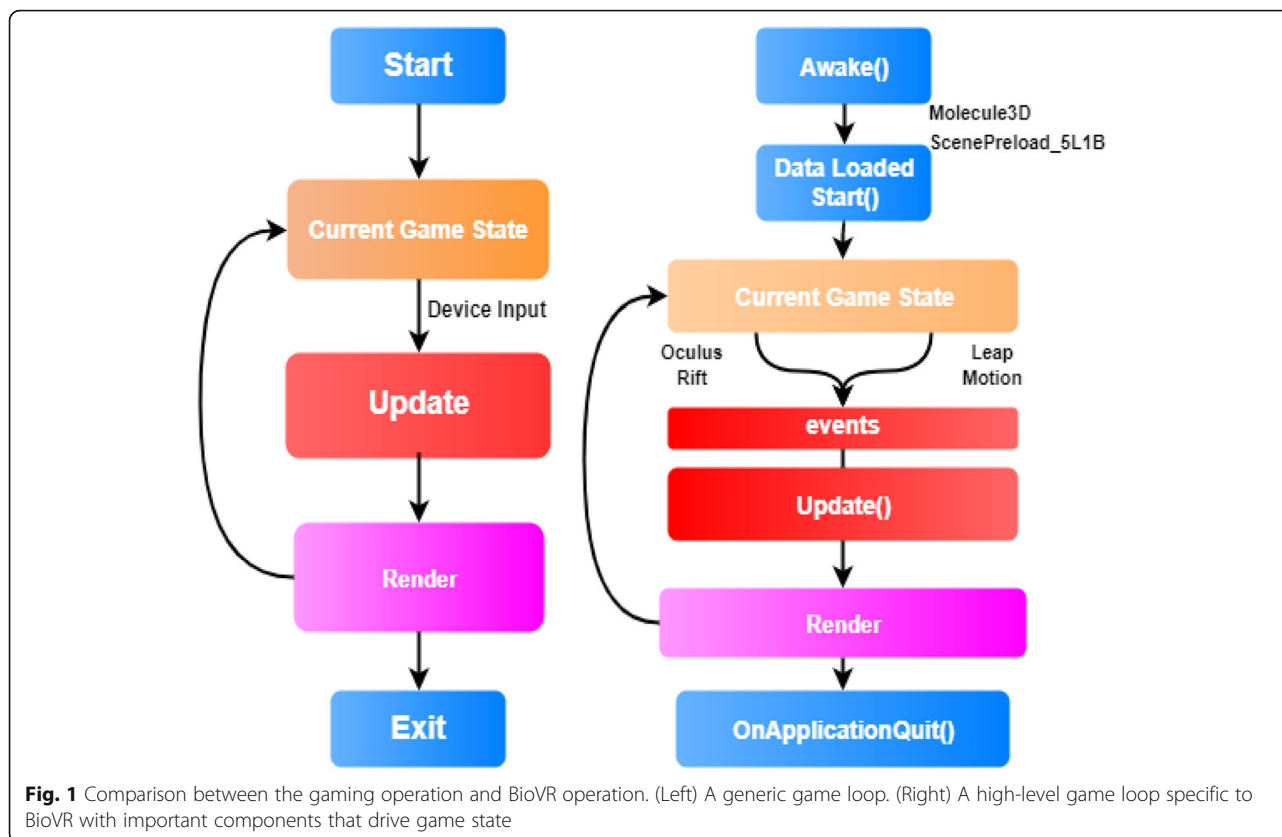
Start

Current Game State

Device Input

Update

Render

Exit

Awake()

Molecule3D
ScenePreload_5L1B

Data Loaded
Start()

Current Game State

Oculus Rift

Leap Motion

events

Update()

Render

OnApplicationQuit()

**Fig. 1** Comparison between the gaming operation and BioVR operation. (Left) A generic game loop. (Right) A high-level game loop specific to BioVR with important components that drive game state